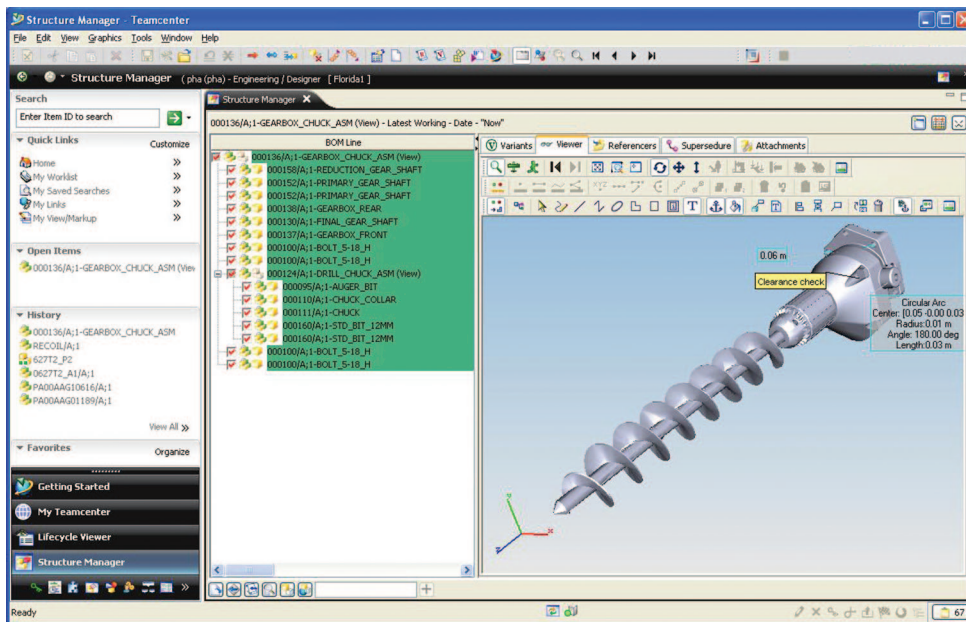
Structure Manager - Teamcenter

File Edit View Graphics Tools Window Help

Structure Manager ( pha (pha) - Engineering / Designer [ Florida1 ]

Search
Enter Item ID to search

Quick Links
Customize
Home
My Worklist
My Saved Searches
My Links
My View/Markup

Open Items
000136/A;1-GEARBOX_CHUCK_ASM (View

History
000136/A;1-GEARBOX_CHUCK_ASM
RECOIL/A;1
627T2_P2
0627T2_A1/A;1
PA00AAG10616/A;1
PA00AAG01189/A;1
View All

Favorites
Organize

Getting Started
My Teamcenter
Lifecycle Viewer
Structure Manager

Structure Manager

000136/A;1-GEARBOX_CHUCK_ASM (View) - Latest Working - Date - "Now"

BOM Line
000136/A;1-GEARBOX_CHUCK_ASM (View)
000158/A;1-REDUCTION_GEAR_SHAFT
000152/A;1-PRIMARY_GEAR_SHAFT
000152/A;1-PRIMARY_GEAR_SHAFT
000138/A;1-GEARBOX_REAR
000130/A;1-FINAL_GEAR_SHAFT
000137/A;1-GEARBOX_FRONT
000100/A;1-BOLT_5-18_H
000100/A;1-BOLT_5-18_H
000124/A;1-DRILL_CHUCK_ASM (View)
000095/A;1-AUGER_BIT
000110/A;1-CHUCK_COLLAR
000111/A;1-CHUCK
000160/A;1-STD_BIT_12MM
000160/A;1-STD_BIT_12MM
000100/A;1-BOLT_5-18_H
000100/A;1-BOLT_5-18_H

Variants
Viewer
Referencers
Supersedure
Attachments

0.06 m
Clearance check

Circular Arc
Center: [0.05 -0.00 0.03
Radius:0.01 m
Angle: 180.00 deg
Length:0.03 m

Ready
67